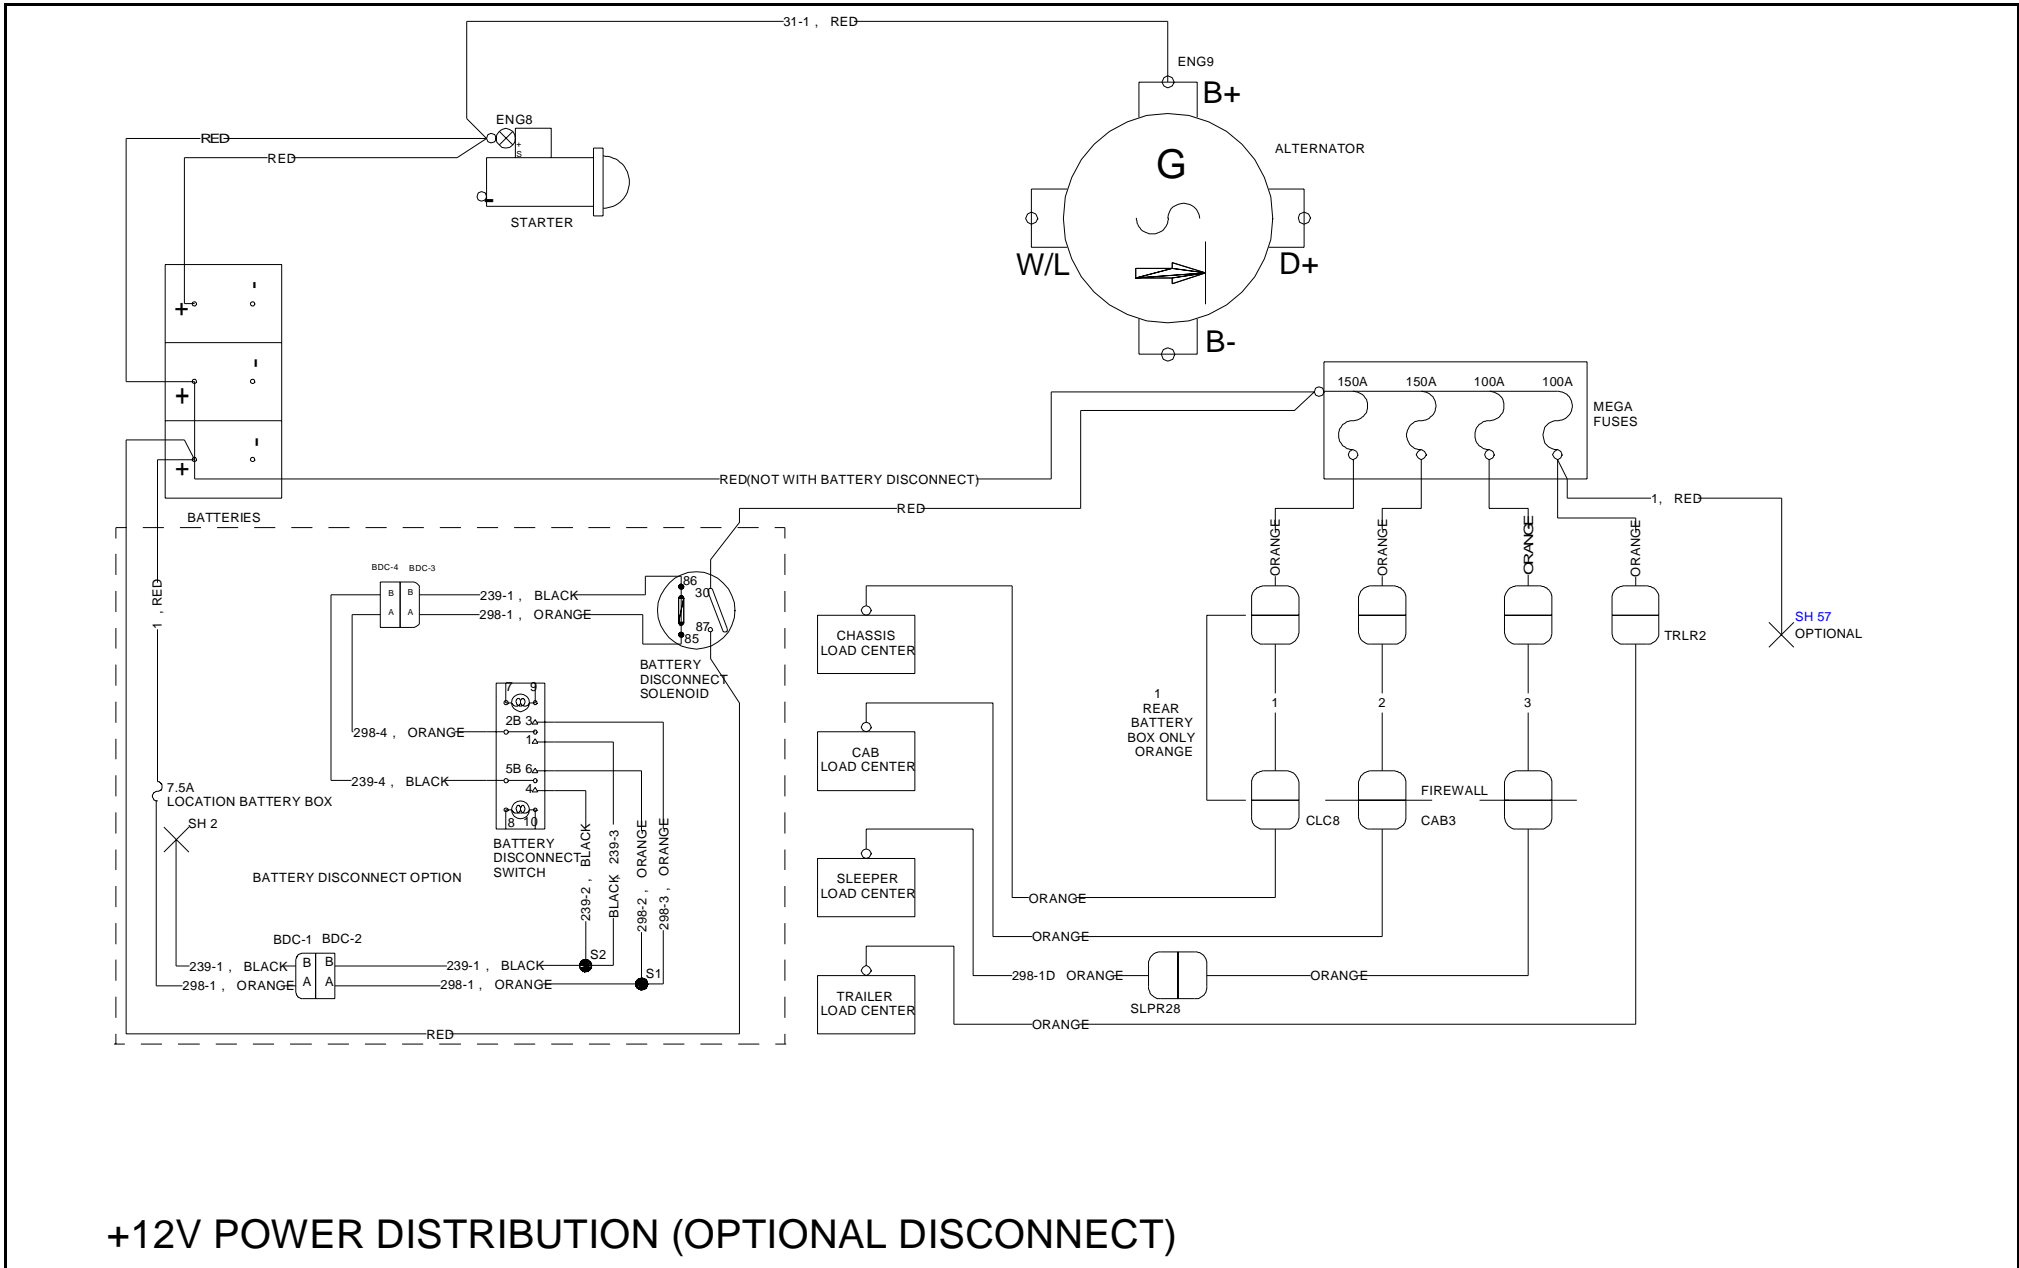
31-1 , RED

ENG9

B+

RED

ENG8

RED

+
S

STARTER

G

ALTERNATOR

W/L

D+

B-

+ -

+ -

+ -

BATTERIES

150A 150A 100A 100A

MEGA FUSES

RED(NOT WITH BATTERY DISCONNECT)

RED

1, RED

ORANGE ORANGE ORANGE ORANGE

BDC-4 BDC-3

B B
A A

239-1 , BLACK

298-1 , ORANGE

86
30
85
87

BATTERY DISCONNECT SOLENOID

1 , RED

CHASSIS LOAD CENTER

TRLR2

SH 57
OPTIONAL

7 9

298-4 , ORANGE

2B 3
1

239-4 , BLACK

5B 6
4

8 10

1 REAR BATTERY BOX ONLY ORANGE

1 2 3

CAB LOAD CENTER

7.5A
LOCATION BATTERY BOX

SH 2

BATTERY DISCONNECT SWITCH

BLACK 239-3 ORANGE ORANGE

FIREWALL

CLC8 CAB3

BATTERY DISCONNECT OPTION

239-2 , BLACK 298-2 , 298-3 ,

SLEEPER LOAD CENTER

ORANGE

ORANGE

BDC-1 BDC-2

239-1 , BLACK B B 239-1 , BLACK S2

298-1 , ORANGE A A 298-1 , ORANGE S1

298-1D ORANGE

ORANGE

TRAILER LOAD CENTER

SLPR28

ORANGE

RED

+12V POWER DISTRIBUTION (OPTIONAL DISCONNECT)